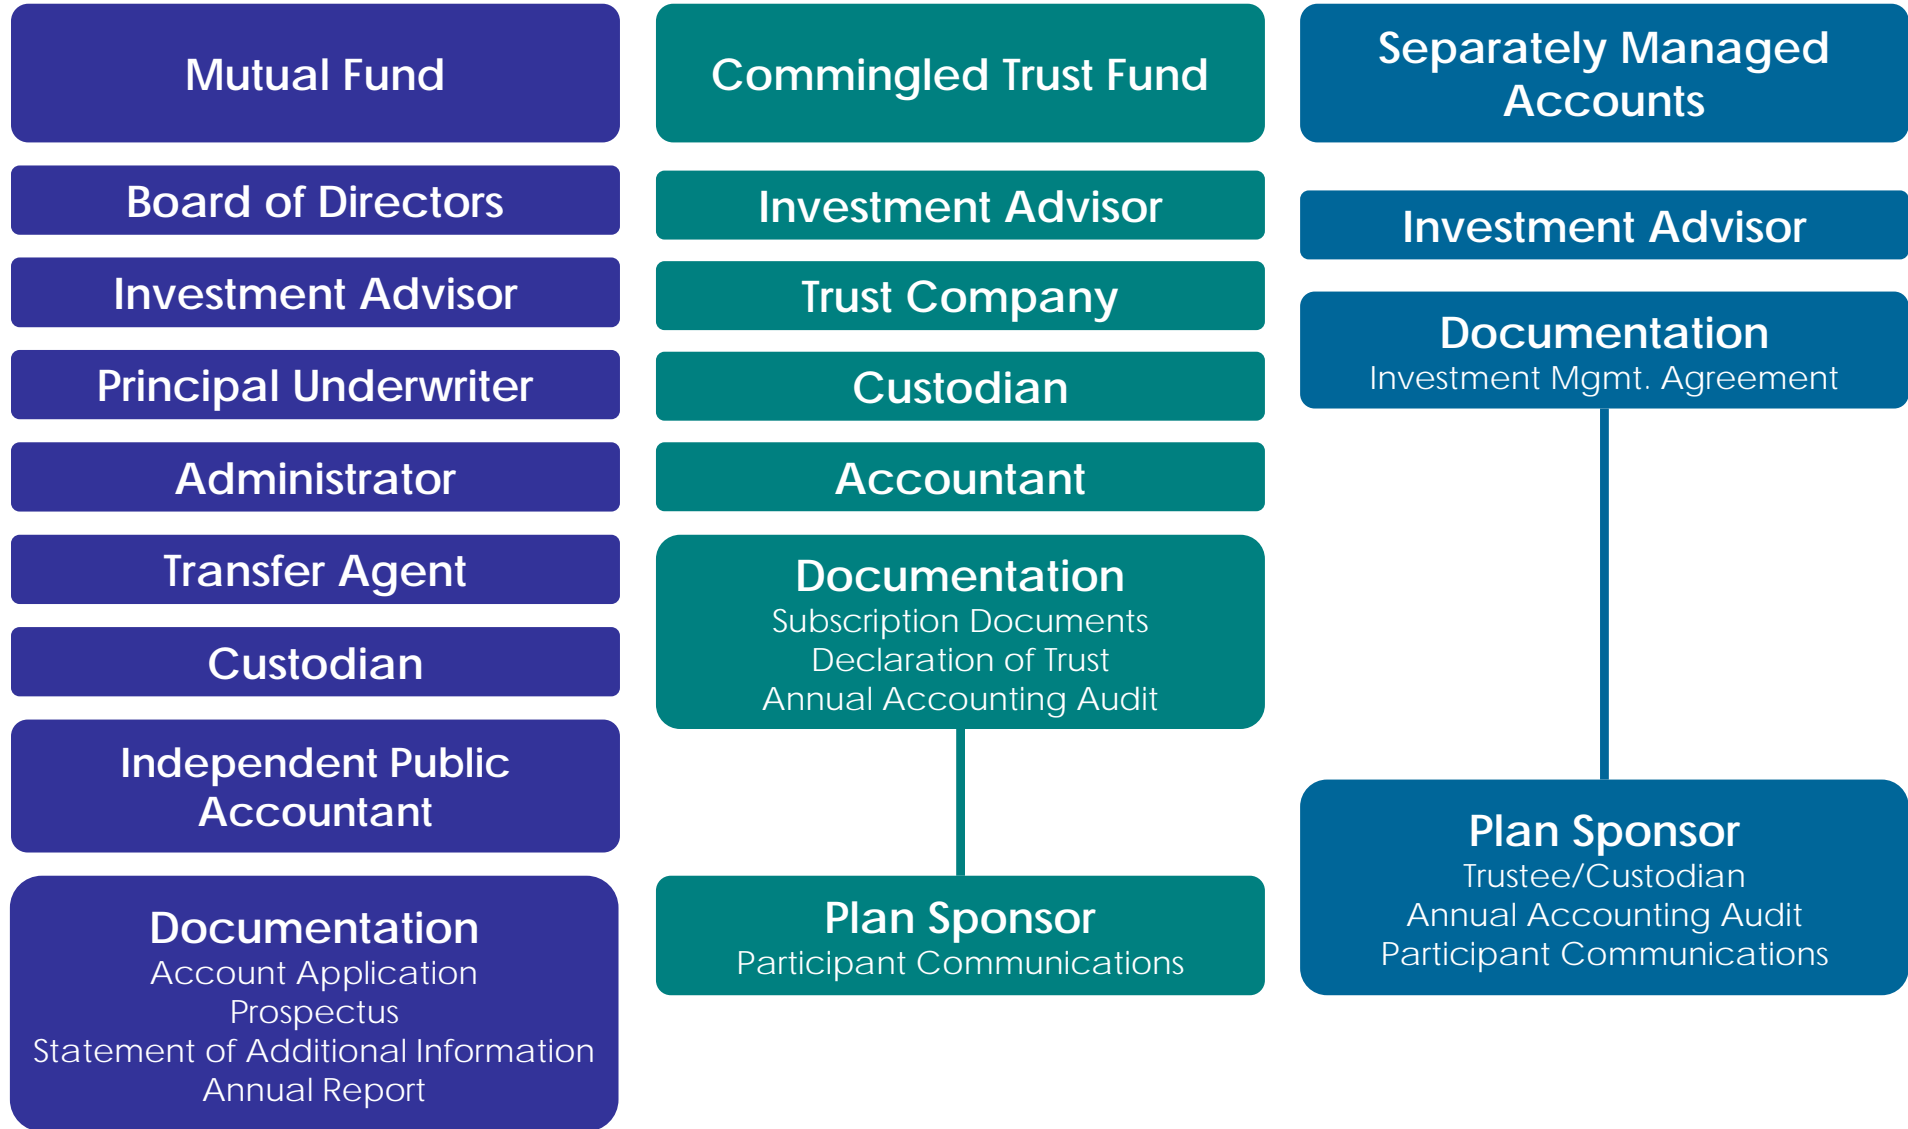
Mutual Fund

Board of Directors

Investment Advisor

Principal Underwriter

Administrator

Transfer Agent

Custodian

Independent Public Accountant

Documentation
Account Application
Prospectus
Statement of Additional Information
Annual Report

Commingled Trust Fund

Investment Advisor

Trust Company

Custodian

Accountant

Documentation
Subscription Documents
Declaration of Trust
Annual Accounting Audit

Plan Sponsor
Participant Communications

Separately Managed Accounts

Investment Advisor

Documentation
Investment Mgmt. Agreement

Plan Sponsor
Trustee/Custodian
Annual Accounting Audit
Participant Communications